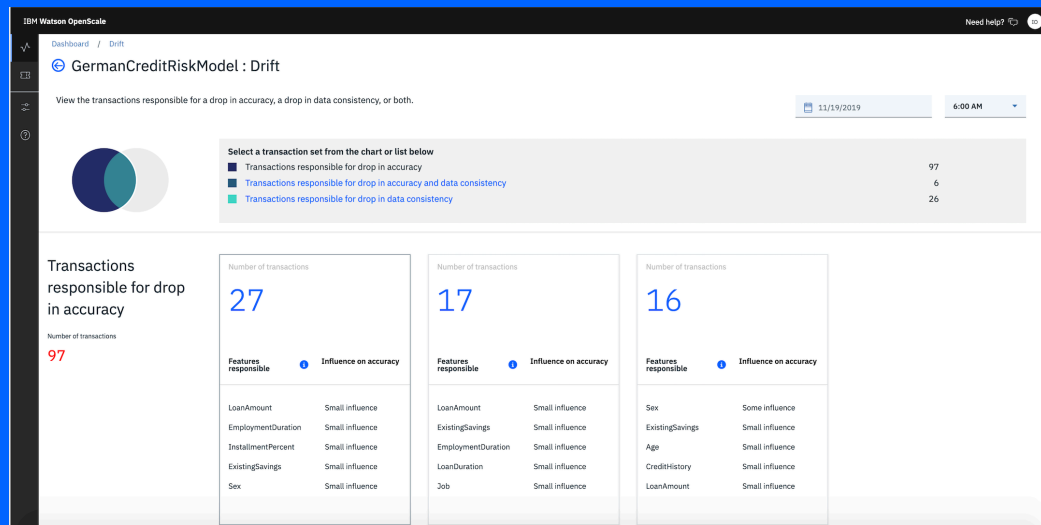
IBM Watson OpenScale

Need help?

ID

Dashboard / Drift

GermanCreditRiskModel : Drift

View the transactions responsible for a drop in accuracy, a drop in data consistency, or both.

11/19/2019

6:00 AM

Select a transaction set from the chart or list below

| | |
|---|---|
| Transactions responsible for drop in accuracy | 97 |
| Transactions responsible for drop in accuracy and data consistency | 6 |
| Transactions responsible for drop in data consistency | 26 |

Transactions responsible for drop in accuracy

Number of transactions

97

Number of transactions

27

| Features responsible | Influence on accuracy |
|---|---|
| LoanAmount | Small influence |
| EmploymentDuration | Small influence |
| InstallmentPercent | Small influence |
| ExistingSavings | Small influence |
| Sex | Small influence |

Number of transactions

17

| Features responsible | Influence on accuracy |
|---|---|
| LoanAmount | Small influence |
| ExistingSavings | Small influence |
| EmploymentDuration | Small influence |
| LoanDuration | Small influence |
| Job | Small influence |

Number of transactions

16

| Features responsible | Influence on accuracy |
|---|---|
| Sex | Some influence |
| ExistingSavings | Small influence |
| Age | Small influence |
| CreditHistory | Small influence |
| LoanAmount | Small influence |